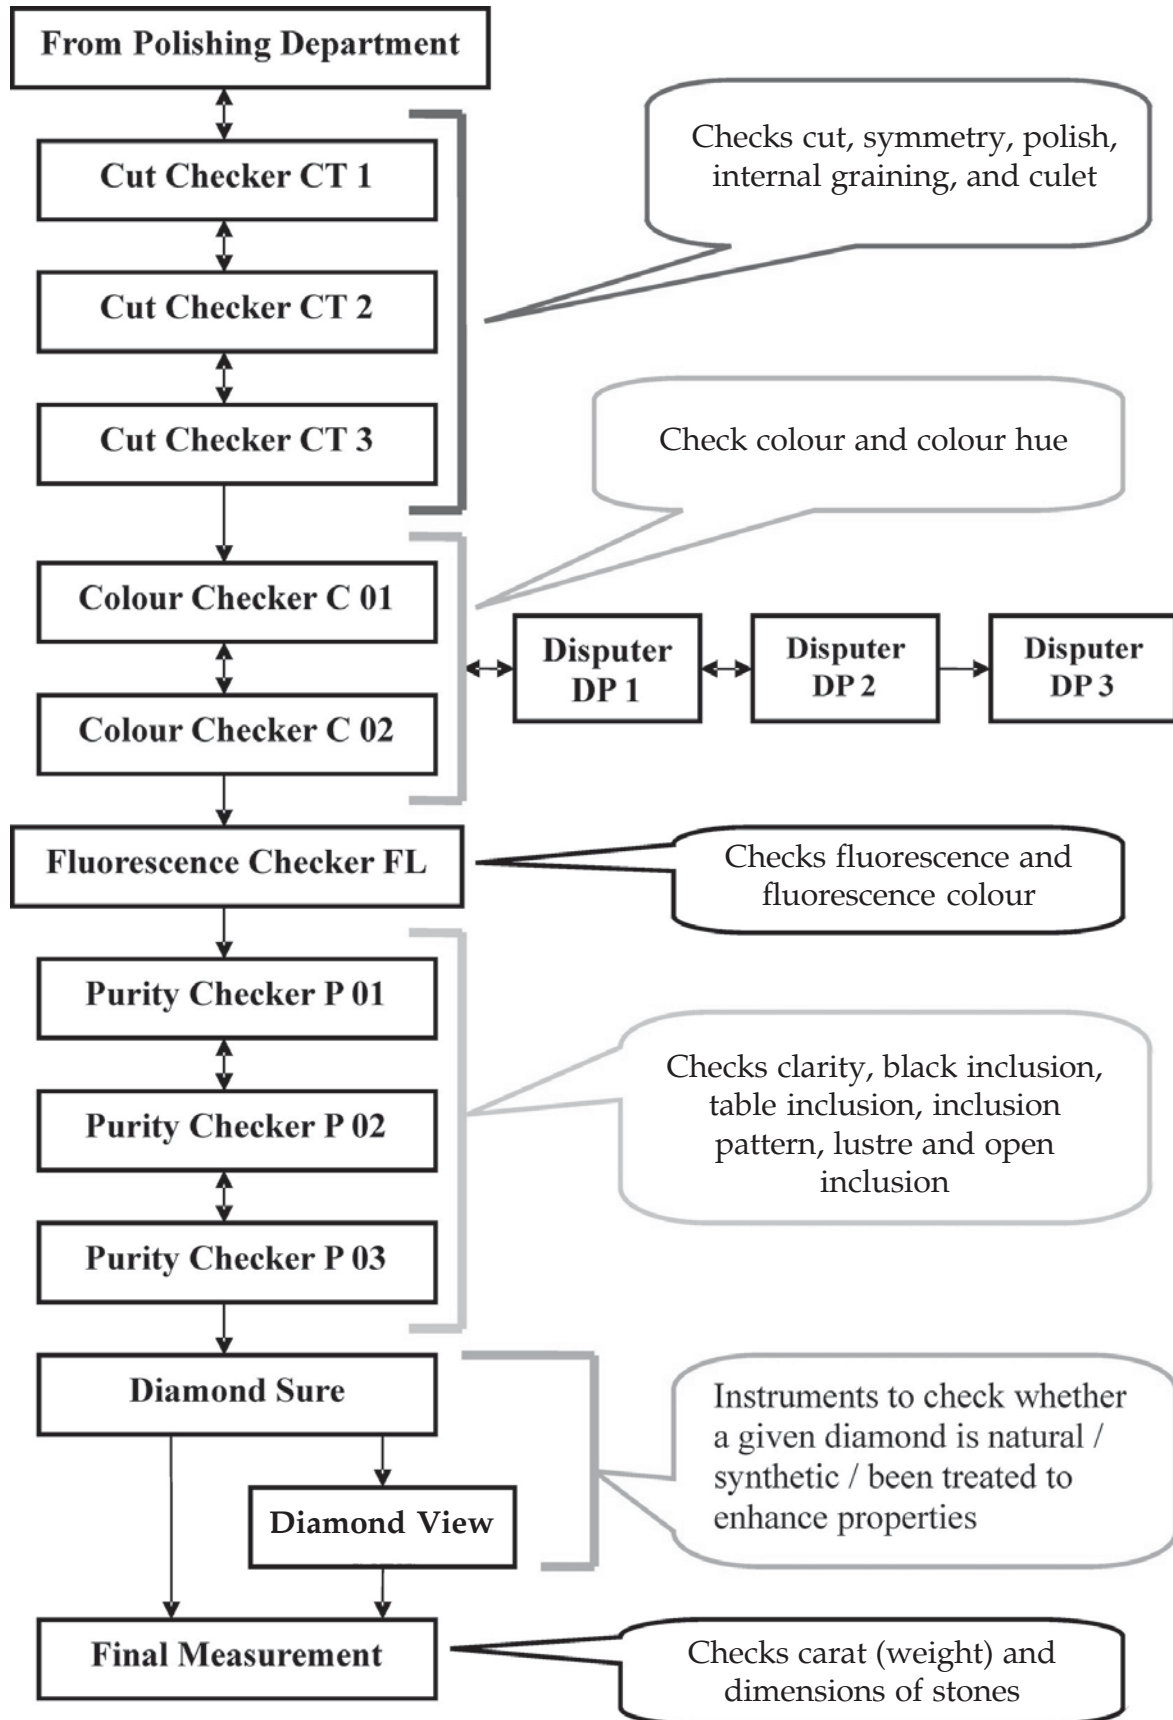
From Polishing Department

Cut Checker CT 1

Cut Checker CT 2

Cut Checker CT 3

Checks cut, symmetry, polish, internal graining, and culet

Check colour and colour hue

Colour Checker C 01

Colour Checker C 02

Disputer DP 1

Disputer DP 2

Disputer DP 3

Fluorescence Checker FL

Checks fluorescence and fluorescence colour

Purity Checker P 01

Purity Checker P 02

Purity Checker P 03

Checks clarity, black inclusion, table inclusion, inclusion pattern, lustre and open inclusion

Diamond Sure

Diamond View

Instruments to check whether a given diamond is natural / synthetic / been treated to enhance properties

Final Measurement

Checks carat (weight) and dimensions of stones